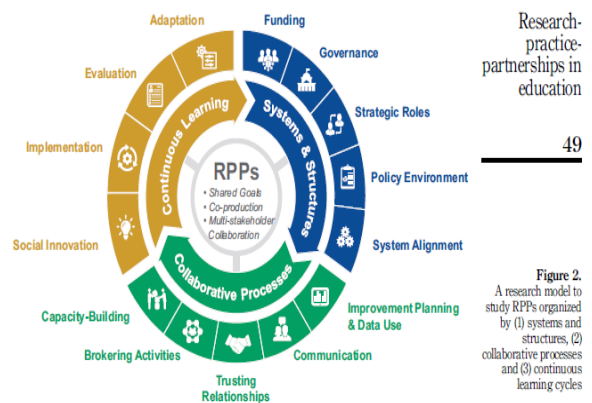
Adaptation

Funding

Governance

Evaluation

Strategic Roles

Implementation

Policy Environment

Social Innovation

System Alignment

Continuous Learning

Systems & Structures

RPPs

• Shared Goals
• Co-production
• Multi-stakeholder Collaboration

Collaborative Processes

Capacity-Building

Improvement Planning & Data Use

Brokering Activities

Communication

Trusting Relationships

Research-practice-partnerships in education

49

Figure 2.
A research model to study RPPs organized by (1) systems and structures, (2) collaborative processes and (3) continuous learning cycles